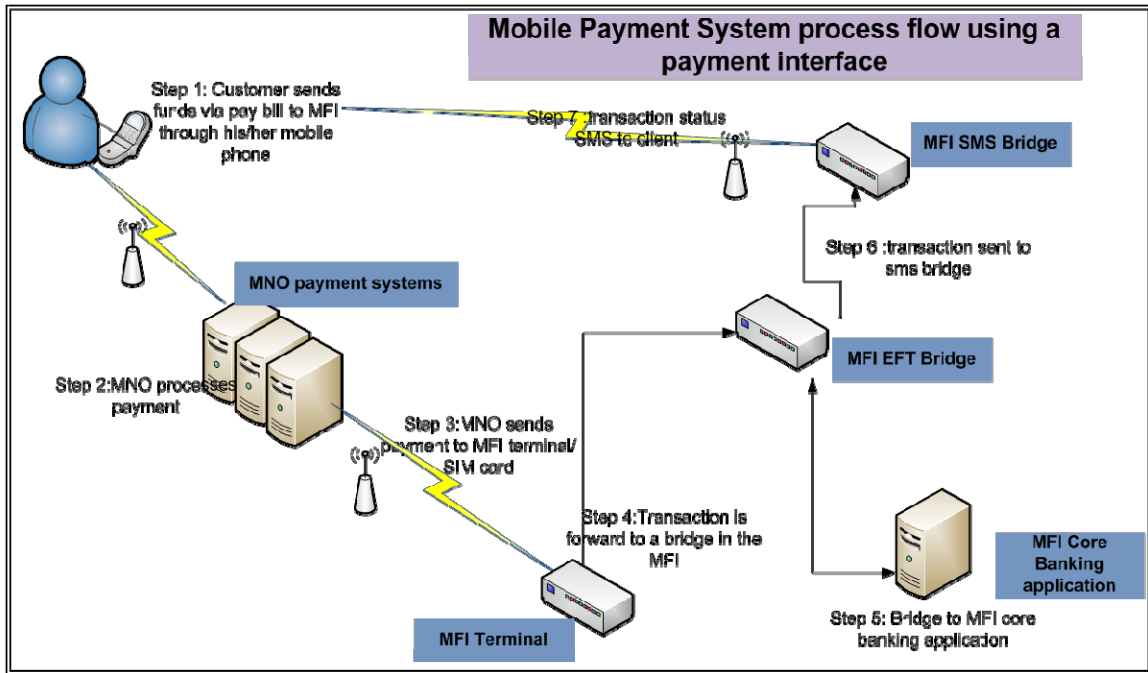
Mobile Payment System process flow using a payment interface

Step 1: Customer sends funds via pay bill to MFI through his/her mobile phone

Step 7: transaction status SMS to client

MFI SMS Bridge

Step 6 :transaction sent to sms bridge

MNO payment systems

MFI EFT Bridge

Step 2:MNO processes payment

Step 3: MNO sends payment to MFI terminal/ SIM card

Step 4:Transaction is forward to a bridge in the MFI

MFI Core Banking application

MFI Terminal

Step 5: Bridge to MFI core banking application